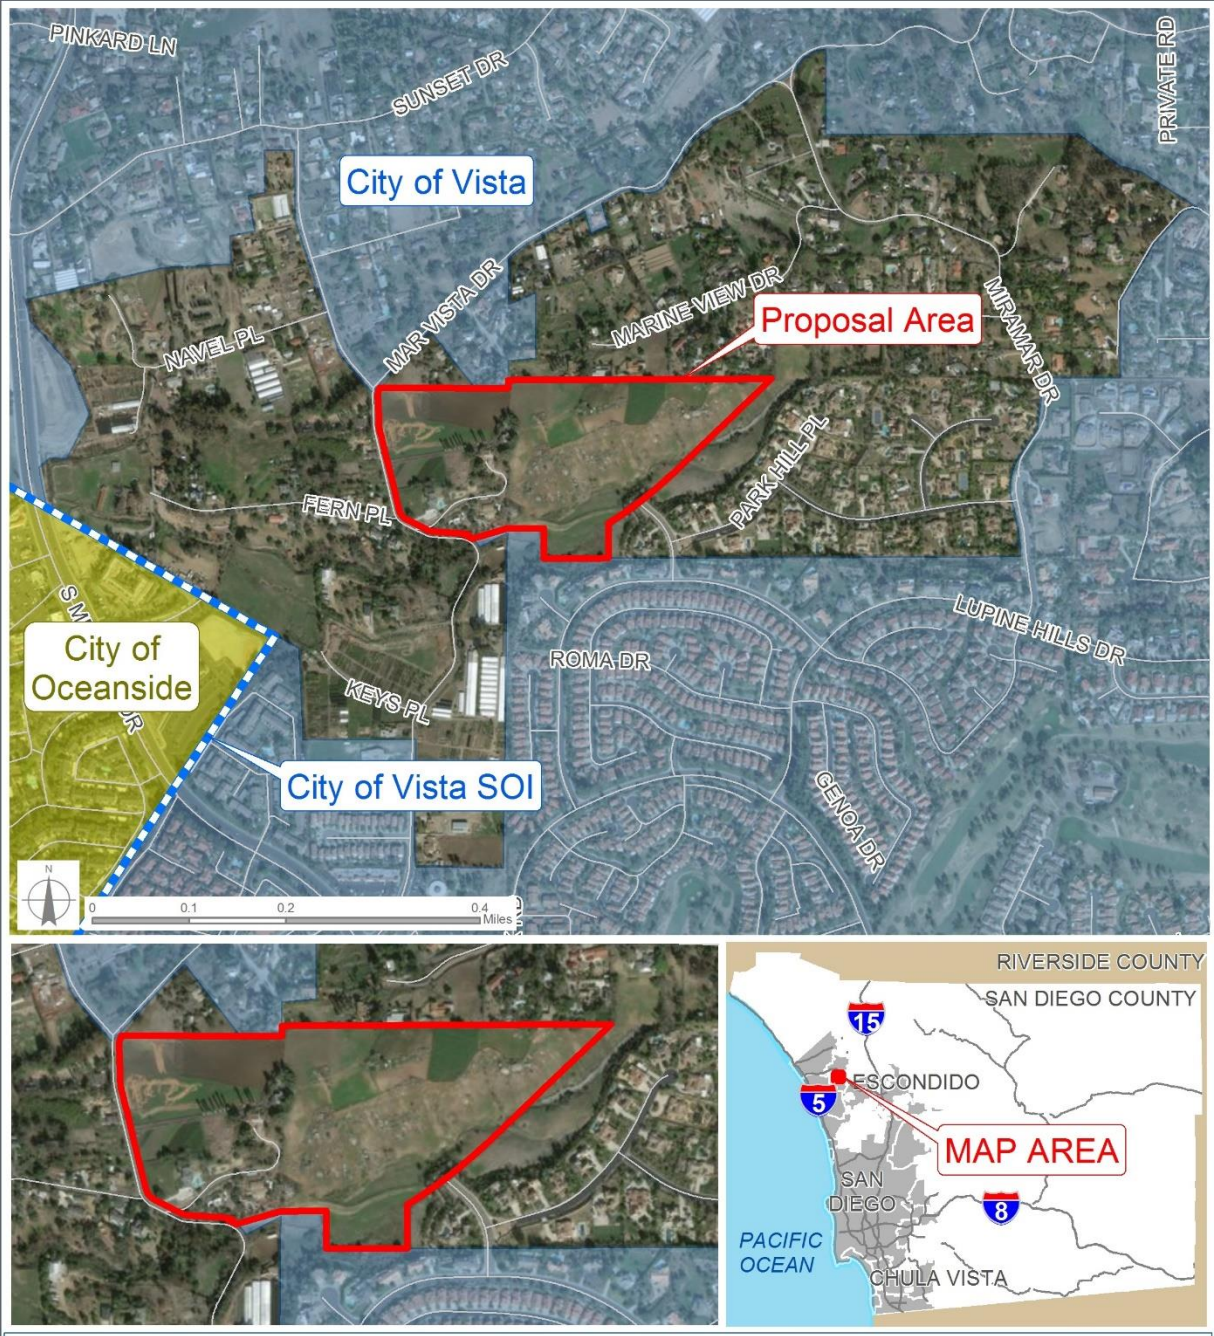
PINKARD LN
SUNSET DR
PRIVATE RD
City of Vista
MAR VISTA DR
MARINE VIEW DR
Proposal Area
MIRAMAR DR
NAVEL PL
PARK HILL PL
FERN PL
LUPINE HILLS DR
S M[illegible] DR
City of Oceanside
ROMA DR
KEYS PL
City of Vista SOI
GENOA DR
N
0 0.1 0.2 0.4 Miles
RIVERSIDE COUNTY
SAN DIEGO COUNTY
15
ESCONDIDO
5
MAP AREA
SAN DIEGO
8
PACIFIC OCEAN
CHULA VISTA